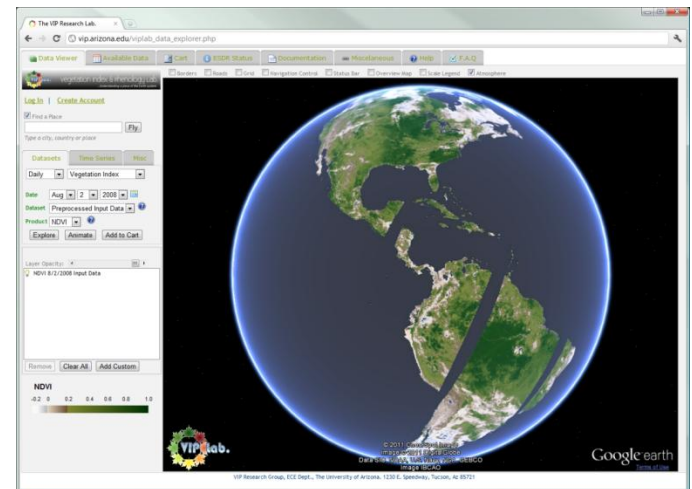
The VIP Research Lab.

vip.arizona.edu/viplab_data_explorer.php

Data Viewer | Available Data | Cart | ESDR Status | Documentation | Miscellaneous | Help | F.A.Q.

vegetation index & phenology lab

Borders | Roads | Grid | Navigation Control | Status Bar | Overview Map | Scale Legend | Atmosphere

Log In | Create Account

Find a Place

Fly

Type a city, country or place

Datasets | Time Series | Misc

Daily | Vegetation Index

Date Aug 2 2008

Dataset Preprocessed Input Data

Product NDVI

Explore | Animate | Add to Cart

Layer Opacity:

NDVI 8/2/2008 Input Data

Remove | Clear All | Add Custom

NDVI

-0.2 0 0.2 0.4 0.6 0.8 1.0

VIP lab.

© 2011 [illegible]
Image © 2011 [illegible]
Data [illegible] GEBCO
Image IBCAO

Google earth
Terms of Use

VIP Research Group, ECE Dept., The University of Arizona, 1230 E. Speedway, Tucson, Az 85721